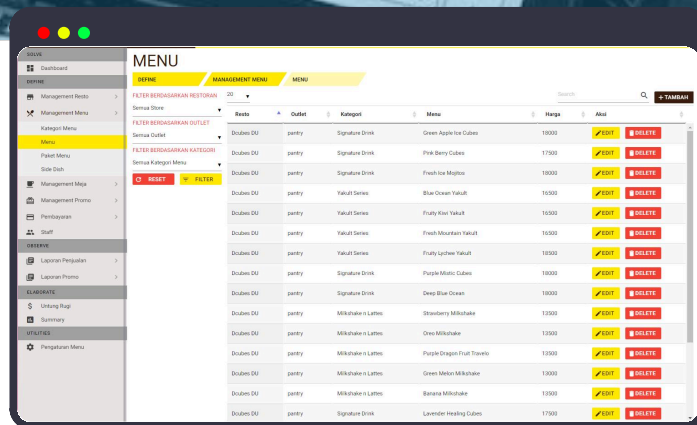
SOLVE

Dashboard

DEFINE

Management Resto

Management Menu

Kategori Menu

Menu

Paket Menu

Side Dish

Management Meja

Management Promo

Pembayaran

Staff

OBSERVE

Laporan Penjualan

Laporan Promo

ELABORATE

Untung Rugi

Summary

UTILITIES

Pengaturan Menu

MENU

DEFINE | MANAGEMENT MENU | MENU

FILTER BERDASARKAN RESTORAN
Semua Store

FILTER BERDASARKAN OUTLET
Semua Outlet

FILTER BERDASARKAN KATEGORI
Semua Kategori Menu

RESET FILTER

20

Search

+ TAMBAH

| Resto | Outlet | Kategori | Menu | Harga | Aksi |
|---|---|---|---|---|---|
| Dcubes DU | pantry | Signature Drink | Green Apple Ice Cubes | 18000 | EDIT DELETE |
| Dcubes DU | pantry | Signature Drink | Pink Berry Cubes | 17500 | EDIT DELETE |
| Dcubes DU | pantry | Signature Drink | Fresh Ice Mojitos | 18000 | EDIT DELETE |
| Dcubes DU | pantry | Yakult Series | Blue Ocean Yakult | 16500 | EDIT DELETE |
| Dcubes DU | pantry | Yakult Series | Fruity Kiwi Yakult | 16500 | EDIT DELETE |
| Dcubes DU | pantry | Yakult Series | Fresh Mountain Yakult | 16500 | EDIT DELETE |
| Dcubes DU | pantry | Yakult Series | Fruity Lychee Yakult | 16500 | EDIT DELETE |
| Dcubes DU | pantry | Signature Drink | Purple Mistic Cubes | 18000 | EDIT DELETE |
| Dcubes DU | pantry | Signature Drink | Deep Blue Ocean | 18000 | EDIT DELETE |
| Dcubes DU | pantry | Milkshake n Lattes | Strawberry Milkshake | 13500 | EDIT DELETE |
| Dcubes DU | pantry | Milkshake n Lattes | Oreo Milkshake | 13500 | EDIT DELETE |
| Dcubes DU | pantry | Milkshake n Lattes | Purple Dragon Fruit Travelo | 13500 | EDIT DELETE |
| Dcubes DU | pantry | Milkshake n Lattes | Green Melon Milkshake | 13000 | EDIT DELETE |
| Dcubes DU | pantry | Milkshake n Lattes | Banana Milkshake | 13500 | EDIT DELETE |
| Dcubes DU | pantry | Signature Drink | Lavender Healing Cubes | 17500 | EDIT DELETE |